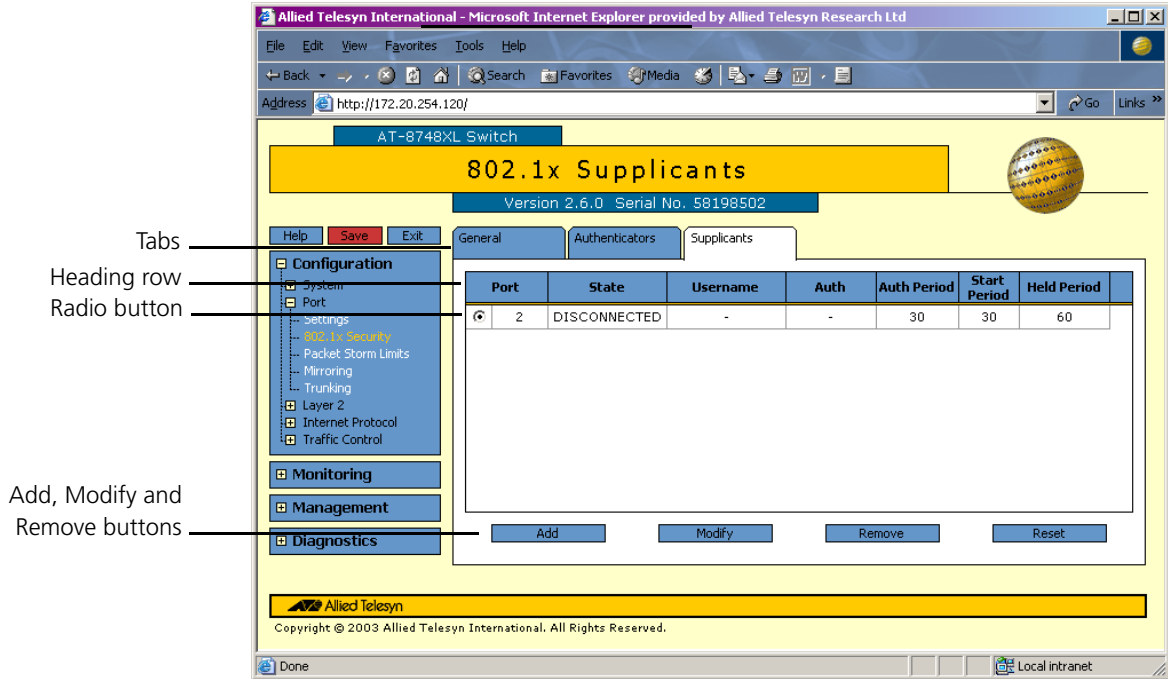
Allied Telesyn International - Microsoft Internet Explorer provided by Allied Telesyn Research Ltd

File Edit View Favorites Tools Help

Back Search Favorites Media

Address http://172.20.254.120/ Go Links »

AT-8748XL Switch

802.1x Supplicants

Version 2.6.0 Serial No. 58198502

Tabs

Heading row

Radio button

Add, Modify and Remove buttons

Help Save Exit

Configuration
System
Port
Settings
802.1x Security
Packet Storm Limits
Mirroring
Trunking
Layer 2
Internet Protocol
Traffic Control

Monitoring

Management

Diagnostics

General Authenticators Supplicants

| Port | State | Username | Auth | Auth Period | Start Period | Held Period |
|---|---|---|---|---|---|---|
| 2 | DISCONNECTED | - | - | 30 | 30 | 60 |

Add Modify Remove Reset

Allied Telesyn

Copyright © 2003 Allied Telesyn International. All Rights Reserved.

Done Local intranet